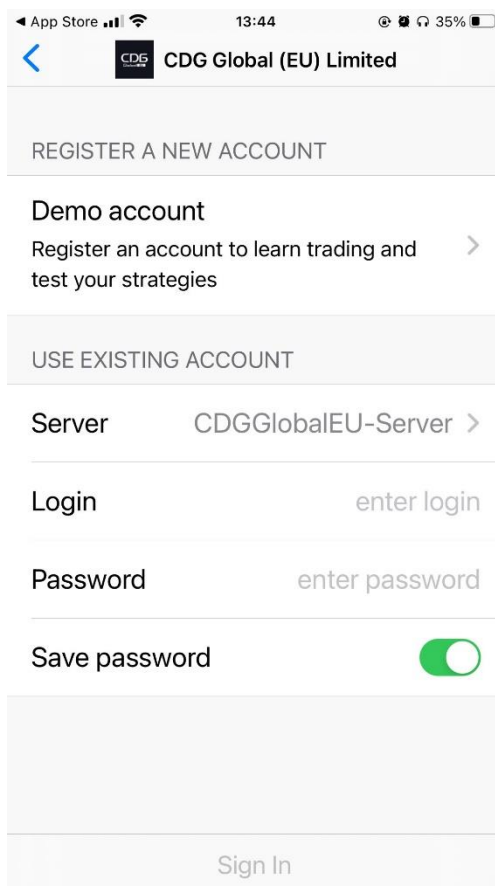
◄ App Store 13:44 35%

CDG CDG Global (EU) Limited

REGISTER A NEW ACCOUNT

Demo account
Register an account to learn trading and test your strategies

USE EXISTING ACCOUNT

Server CDGGlobalEU-Server

Login enter login

Password enter password

Save password

Sign In